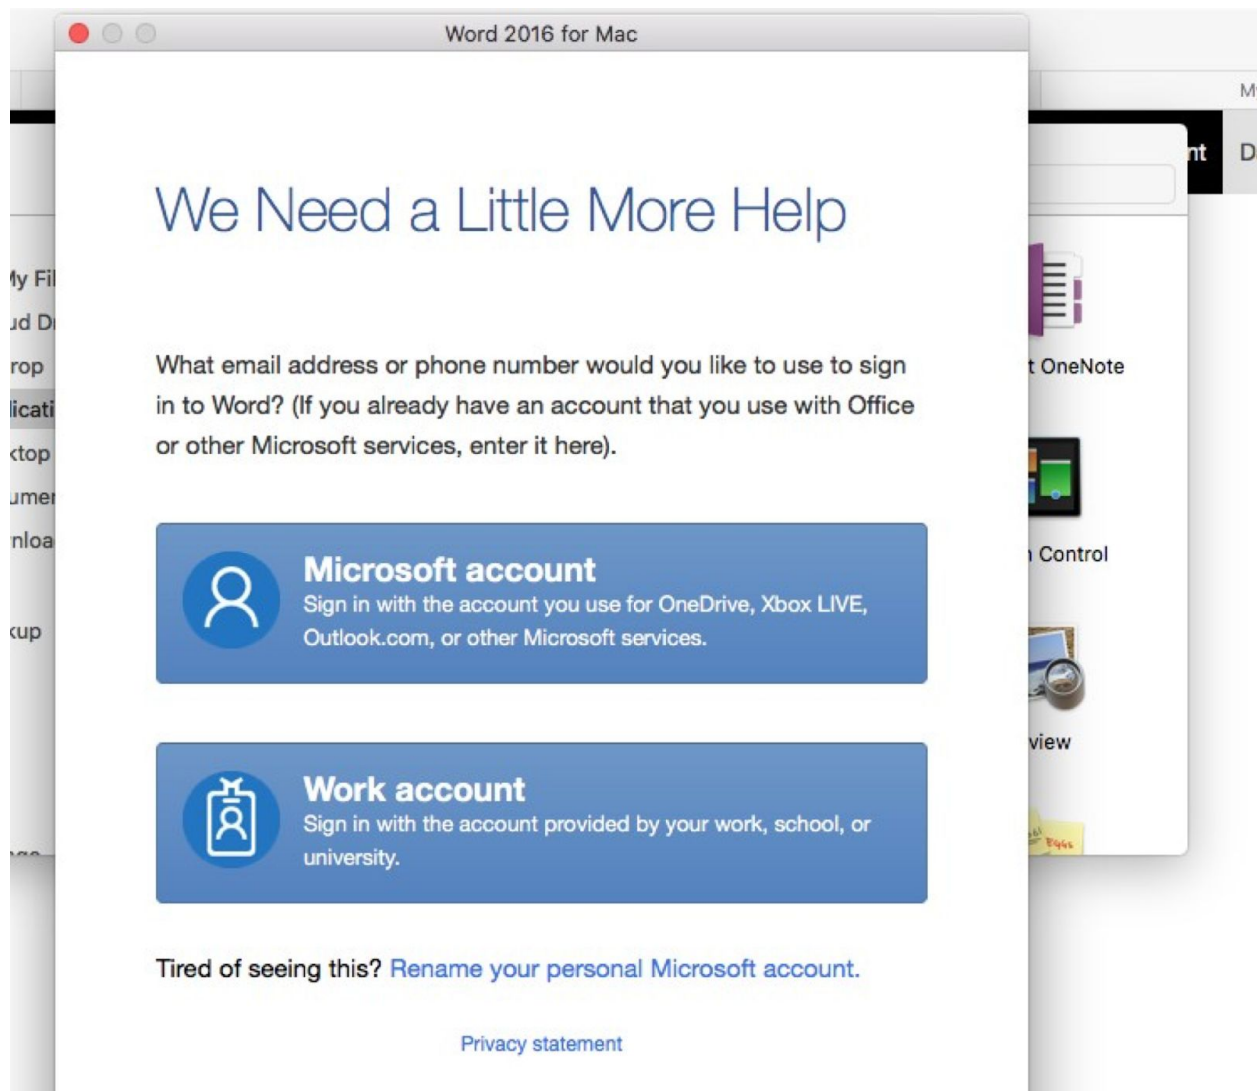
Word 2016 for Mac

We Need a Little More Help

What email address or phone number would you like to use to sign in to Word? (If you already have an account that you use with Office or other Microsoft services, enter it here).

Microsoft account
Sign in with the account you use for OneDrive, Xbox LIVE, Outlook.com, or other Microsoft services.

Work account
Sign in with the account provided by your work, school, or university.

Tired of seeing this? Rename your personal Microsoft account.

Privacy statement

ly Fi
ud D
rop
licati
ktop
ume
nloa
kup

M
nt
D
t OneNote
Control
view